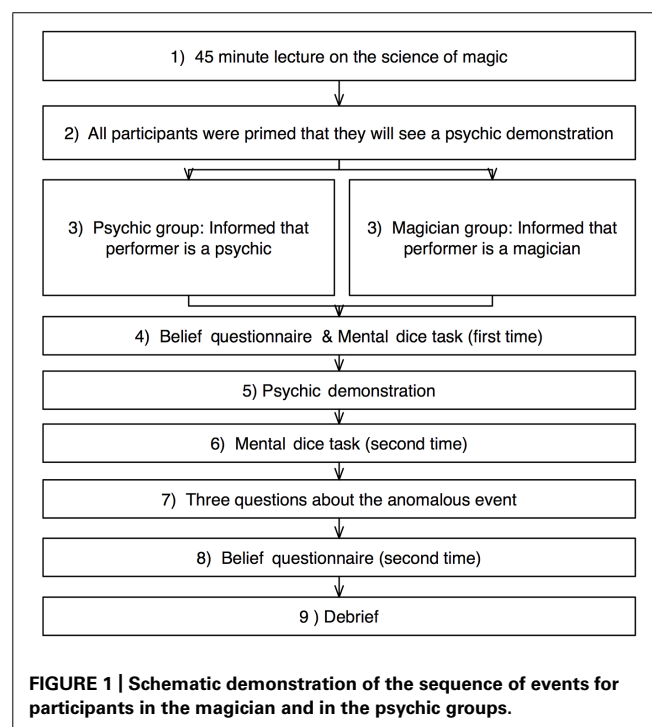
1) 45 minute lecture on the science of magic

2) All participants were primed that they will see a psychic demonstration

3) Psychic group: Informed that performer is a psychic

3) Magician group: Informed that performer is a magician

4) Belief questionnaire & Mental dice task (first time)

5) Psychic demonstration

6) Mental dice task (second time)

7) Three questions about the anomalous event

8) Belief questionnaire (second time)

9 ) Debrief

FIGURE 1 | Schematic demonstration of the sequence of events for participants in the magician and in the psychic groups.